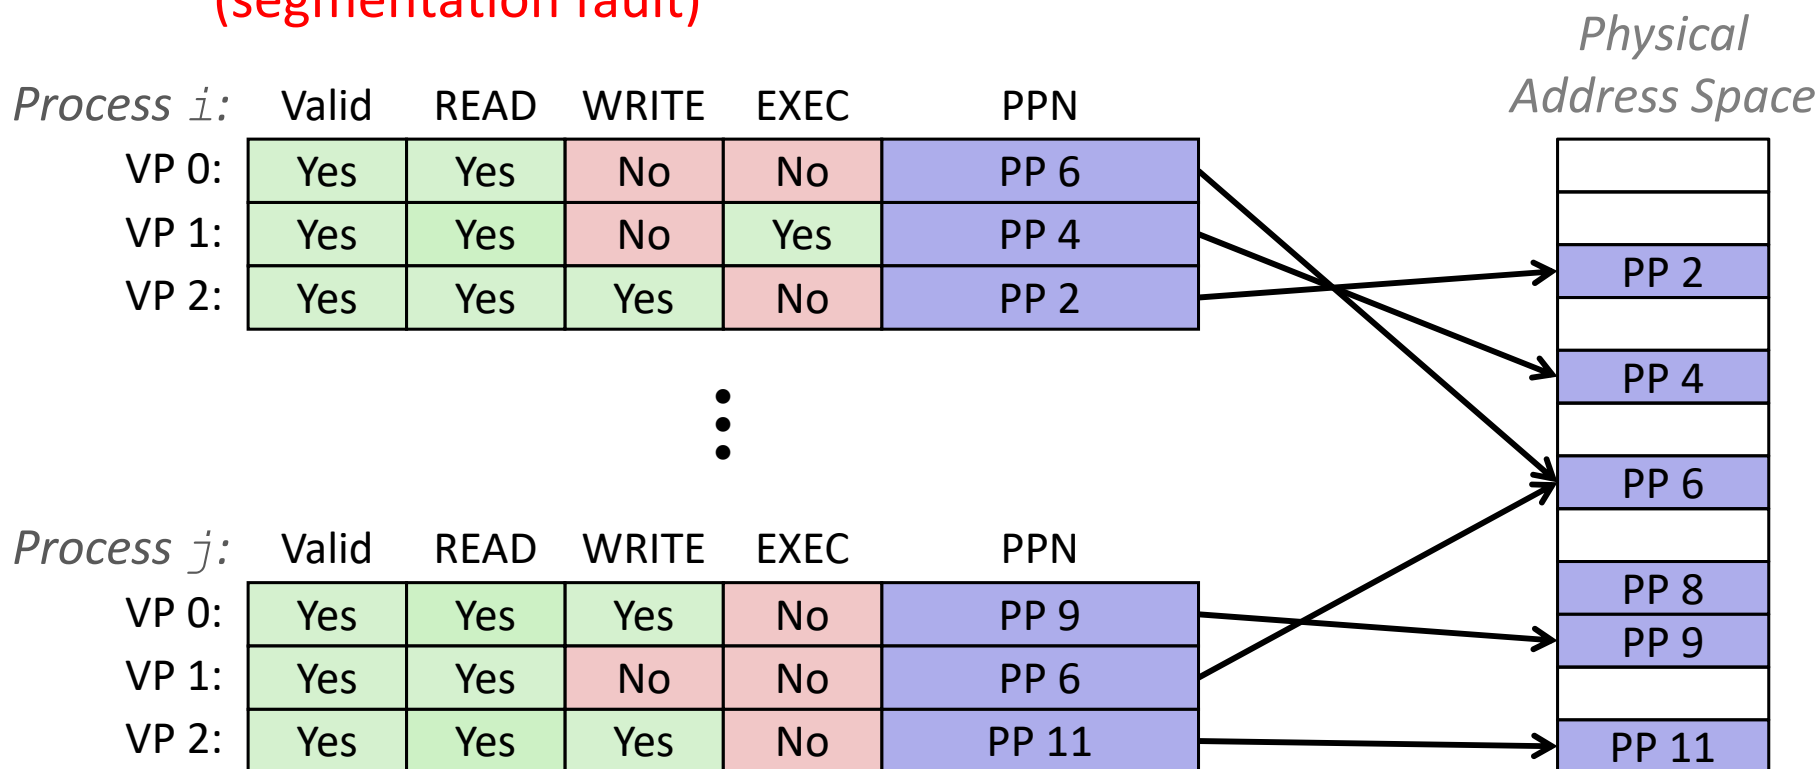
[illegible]

Physical Address Space

Process $i$:

| | Valid | READ | WRITE | EXEC | PPN |
|---|---|---|---|---|---|
| VP 0: | Yes | Yes | No | No | PP 6 |
| VP 1: | Yes | Yes | No | Yes | PP 4 |
| VP 2: | Yes | Yes | Yes | No | PP 2 |

⋮

Process $j$:

| | Valid | READ | WRITE | EXEC | PPN |
|---|---|---|---|---|---|
| VP 0: | Yes | Yes | Yes | No | PP 9 |
| VP 1: | Yes | Yes | No | No | PP 6 |
| VP 2: | Yes | Yes | Yes | No | PP 11 |

PP 2
PP 4
PP 6
PP 8
PP 9
PP 11